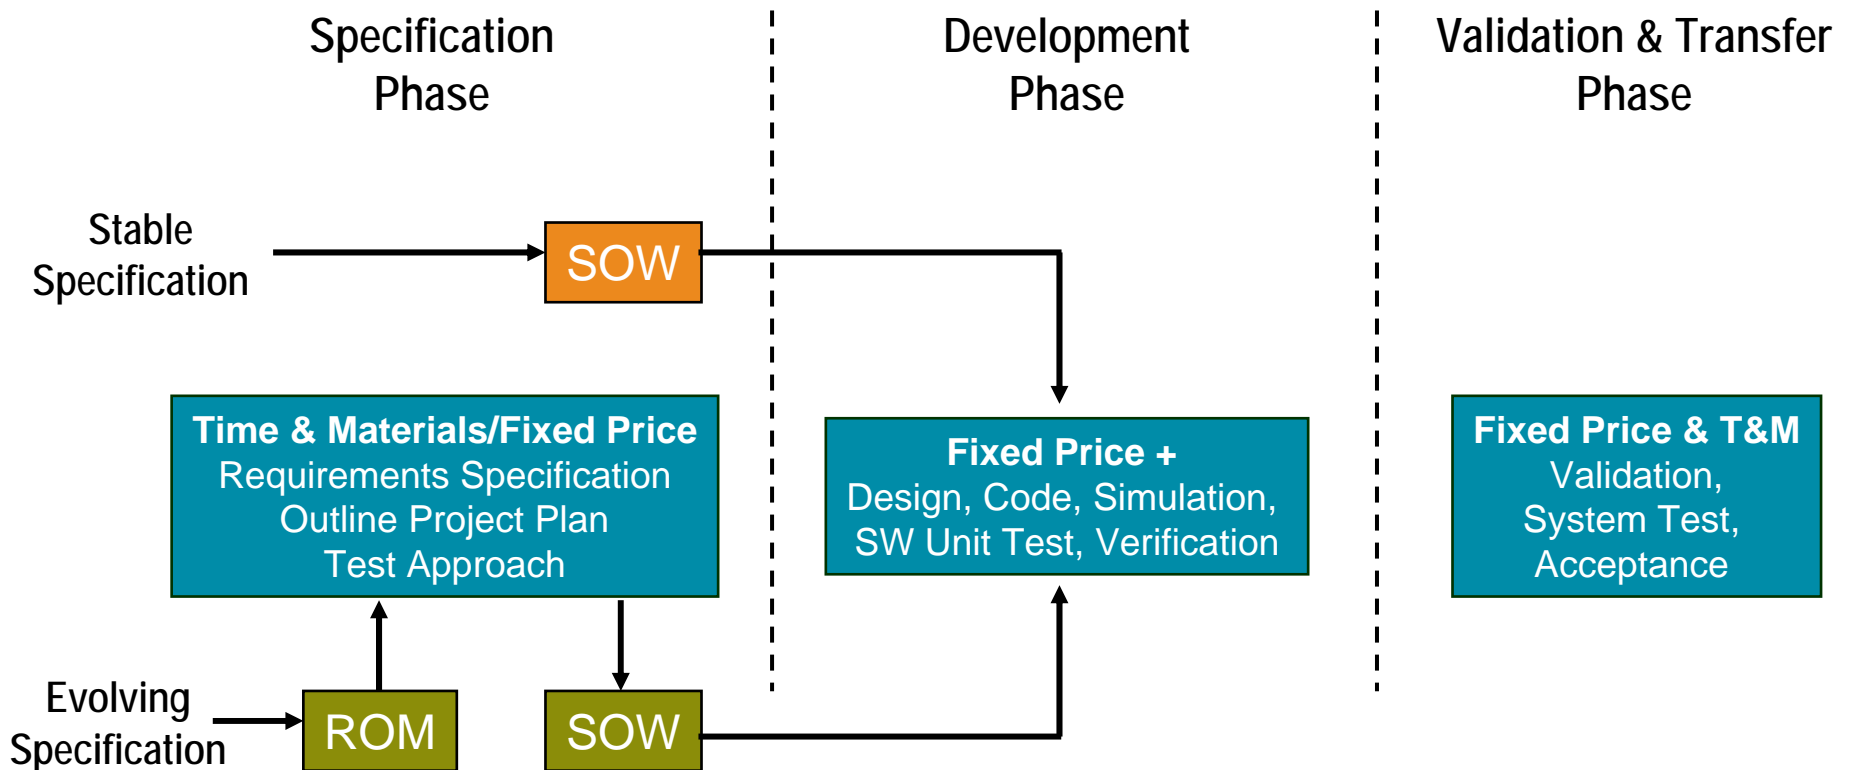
Specification Phase

Development Phase

Validation & Transfer Phase

Stable Specification

SOW

Time & Materials/Fixed Price
Requirements Specification
Outline Project Plan
Test Approach

Fixed Price +
Design, Code, Simulation,
SW Unit Test, Verification

Fixed Price & T&M
Validation,
System Test,
Acceptance

Evolving Specification

ROM

SOW